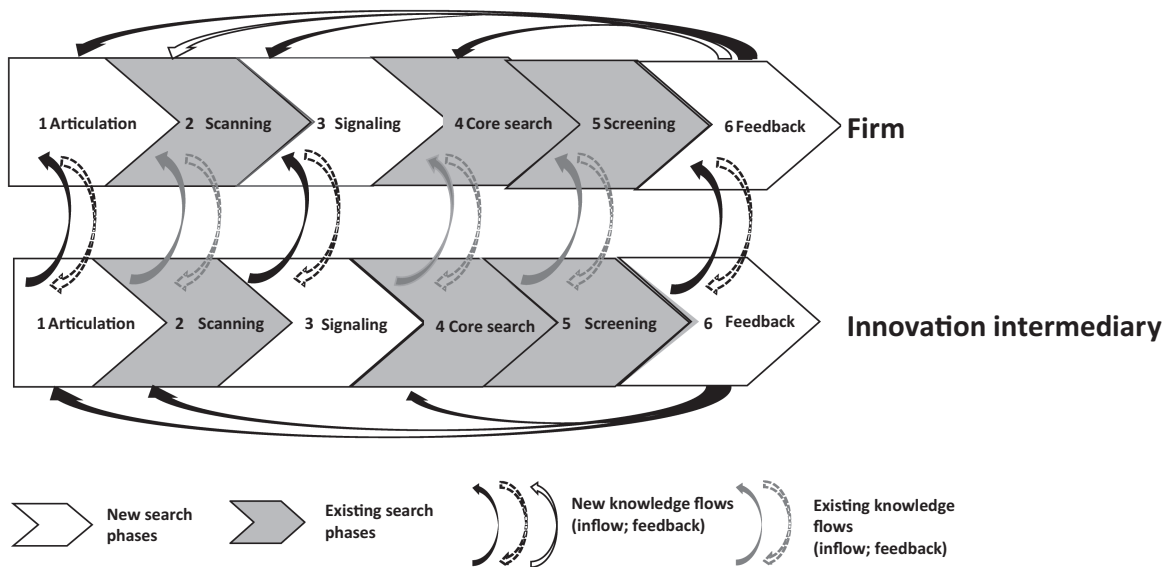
1 Articulation 2 Scanning 3 Signaling 4 Core search 5 Screening 6 Feedback

Firm

1 Articulation 2 Scanning 3 Signaling 4 Core search 5 Screening 6 Feedback

Innovation intermediary

New search phases

Existing search phases

New knowledge flows (inflow; feedback)

Existing knowledge flows (inflow; feedback)